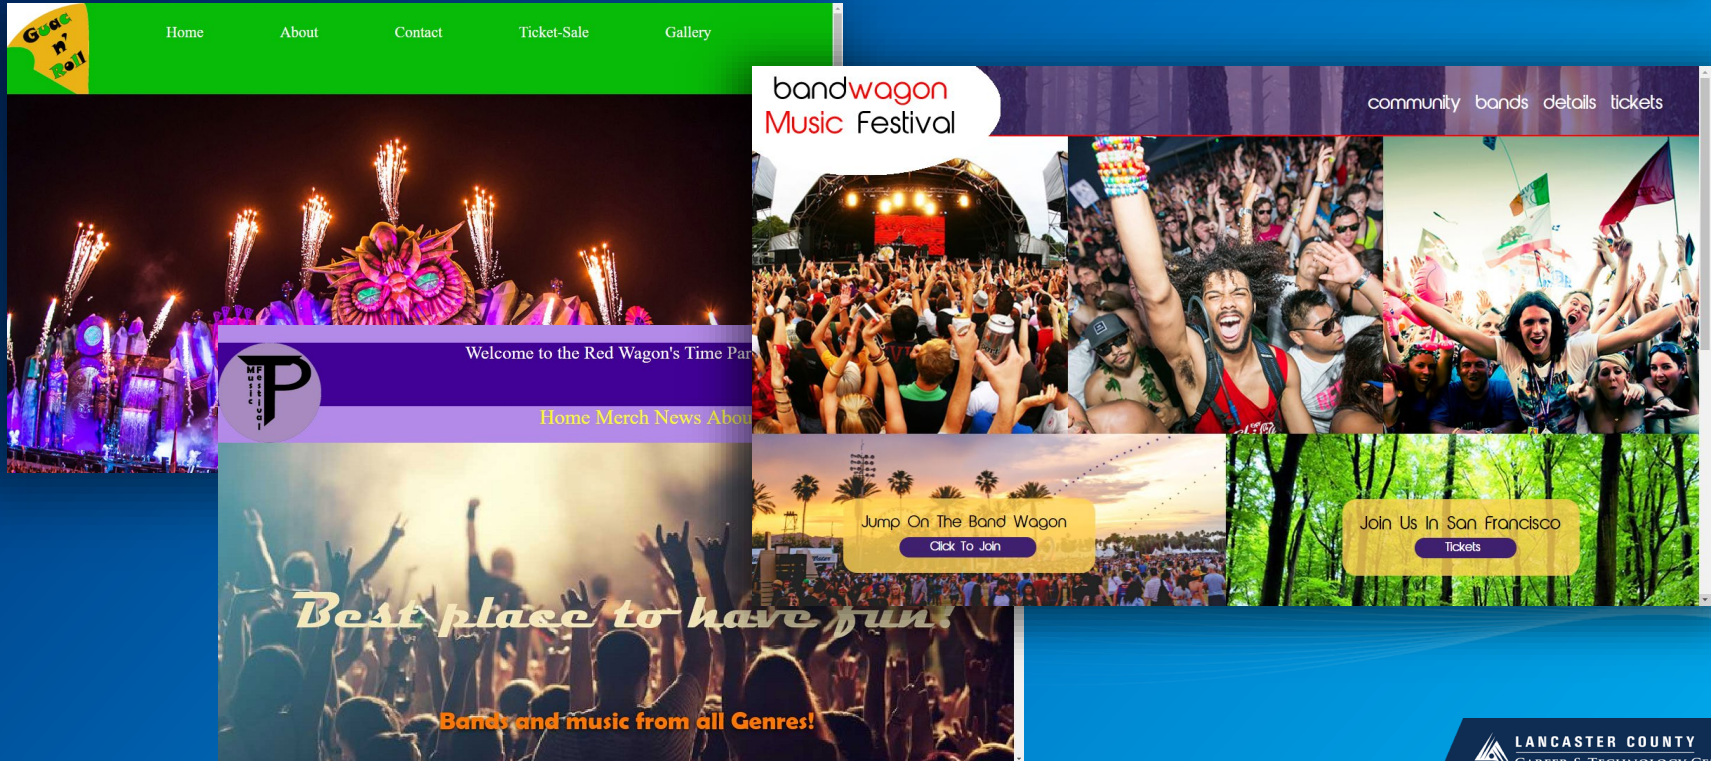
Guac n' Roll

Home About Contact Ticket-Sale Gallery

bandwagon Music Festival

community bands details tickets

TP Music Festival

Welcome to the Red Wagon's Time Par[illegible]

Home Merch News Abou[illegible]

Jump On The Band Wagon

Click To Join

Join Us In San Francisco

Tickets

Best place to have fun!

Bands and music from all Genres!

LANCASTER COUNTY
CAREER & TECHNOLOGY C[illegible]